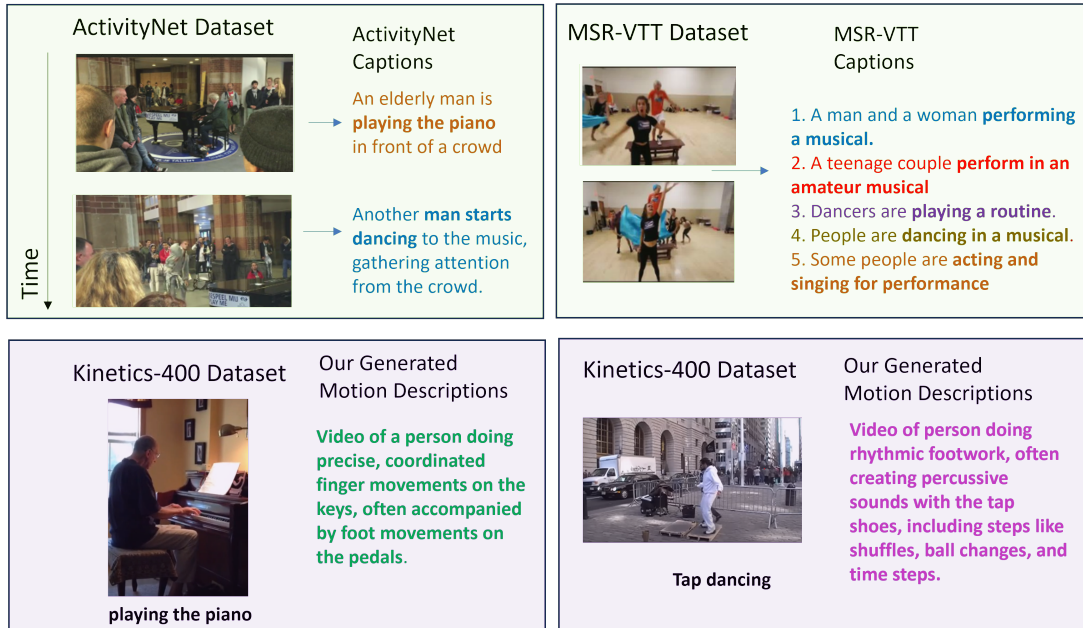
ActivityNet Dataset

ActivityNet Captions

An elderly man is **playing the piano** in front of a crowd

Another **man starts dancing** to the music, gathering attention from the crowd.

Time

MSR-VTT Dataset

MSR-VTT Captions

1. A man and a woman **performing a musical.**
2. A teenage couple **perform in an amateur musical**
3. Dancers are **playing a routine**.
4. People are **dancing in a musical**.
5. Some people are **acting and singing for performance**

Kinetics-400 Dataset

Our Generated Motion Descriptions

**Video of a person doing precise, coordinated finger movements on the keys, often accompanied by foot movements on the pedals**.

**playing the piano**

Kinetics-400 Dataset

Our Generated Motion Descriptions

**Video of person doing rhythmic footwork, often creating percussive sounds with the tap shoes, including steps like shuffles, ball changes, and time steps.**

**Tap dancing**